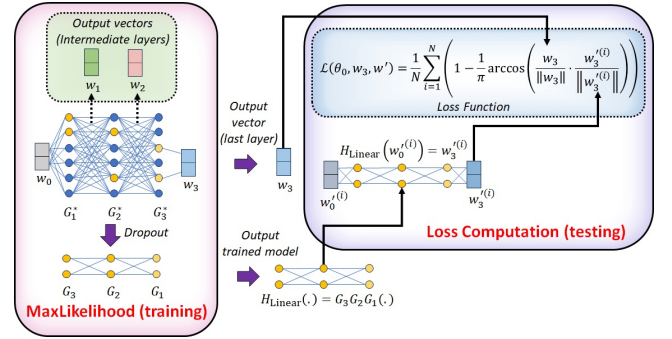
Output vectors
(Intermediate layers)

$w_1$

$w_2$

$w_0$

$w_3$

$G_1^*$

$G_2^*$

$G_3^*$

Dropout

$G_3$

$G_2$

$G_1$

MaxLikelihood (training)

Output vector (last layer)

$w_3$

Output trained model

$H_{\text{Linear}}(.) = G_3 G_2 G_1(.)$

$\mathcal{L}(\theta_0, w_3, w') = \frac{1}{N}\sum_{i=1}^{N}\left(1 - \frac{1}{\pi}\arccos\left(\frac{w_3}{\|w_3\|} \cdot \frac{w_3'^{(i)}}{\|w_3'^{(i)}\|}\right)\right)$

Loss Function

$H_{\text{Linear}}\left(w_0'^{(i)}\right) = w_3'^{(i)}$

$w_0'^{(i)}$

$w_3'^{(i)}$

Loss Computation (testing)